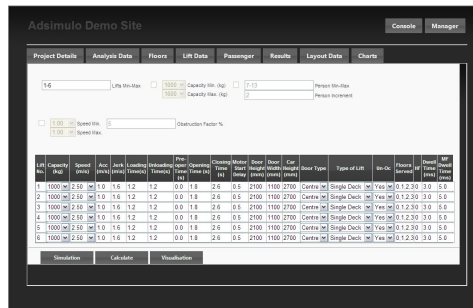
Adsimulo Demo Site

Console Manager

Project Details Analysis Data Floors Lift Data Passenger Results Layout Data Charts

1-6 Lifts Min-Max

1600 Capacity Min. (kg) 7-13 Person Min-Max
1600 Capacity Max. (kg) 2 Person Increment

1.00 Speed Min 5 Obstruction Factor %
1.00 Speed Max

| Lift No. | Capacity (kg) | Speed (m/s) | Acc (m/s) | Jerk (m/s) | Loading Time(s) | Unloading Time(s) | Pre-open Time (s) | Opening Time (s) | Closing Time (s) | Motor Start Delay | Door Height (mm) | Door Width (mm) | Car Height (mm) | Door Type | Type of Lift | Un-Oc | Floors Served | IF | Dwell Time (ms) | MF Dwell Time (ms) |
|---|---|---|---|---|---|---|---|---|---|---|---|---|---|---|---|---|---|---|---|---|
| 1 | 1000 | 2.50 | 1.0 | 1.6 | 1.2 | 1.2 | 0.0 | 1.8 | 2.6 | 0.5 | 2100 | 1100 | 2700 | Centre | Single Deck | Yes | 0,1,2,3 | 0 | 3.0 | 5.0 |
| 2 | 1000 | 2.50 | 1.0 | 1.6 | 1.2 | 1.2 | 0.0 | 1.8 | 2.6 | 0.5 | 2100 | 1100 | 2700 | Centre | Single Deck | Yes | 0,1,2,3 | 0 | 3.0 | 5.0 |
| 3 | 1000 | 2.50 | 1.0 | 1.6 | 1.2 | 1.2 | 0.0 | 1.8 | 2.6 | 0.5 | 2100 | 1100 | 2700 | Centre | Single Deck | Yes | 0,1,2,3 | 0 | 3.0 | 5.0 |
| 4 | 1000 | 2.50 | 1.0 | 1.6 | 1.2 | 1.2 | 0.0 | 1.8 | 2.6 | 0.5 | 2100 | 1100 | 2700 | Centre | Single Deck | Yes | 0,1,2,3 | 0 | 3.0 | 5.0 |
| 5 | 1000 | 2.50 | 1.0 | 1.6 | 1.2 | 1.2 | 0.0 | 1.8 | 2.6 | 0.5 | 2100 | 1100 | 2700 | Centre | Single Deck | Yes | 0,1,2,3 | 0 | 3.0 | 5.0 |
| 6 | 1000 | 2.50 | 1.0 | 1.6 | 1.2 | 1.2 | 0.0 | 1.8 | 2.6 | 0.5 | 2100 | 1100 | 2700 | Centre | Single Deck | Yes | 0,1,2,3 | 0 | 3.0 | 5.0 |

Simulation Calculate Visualisation